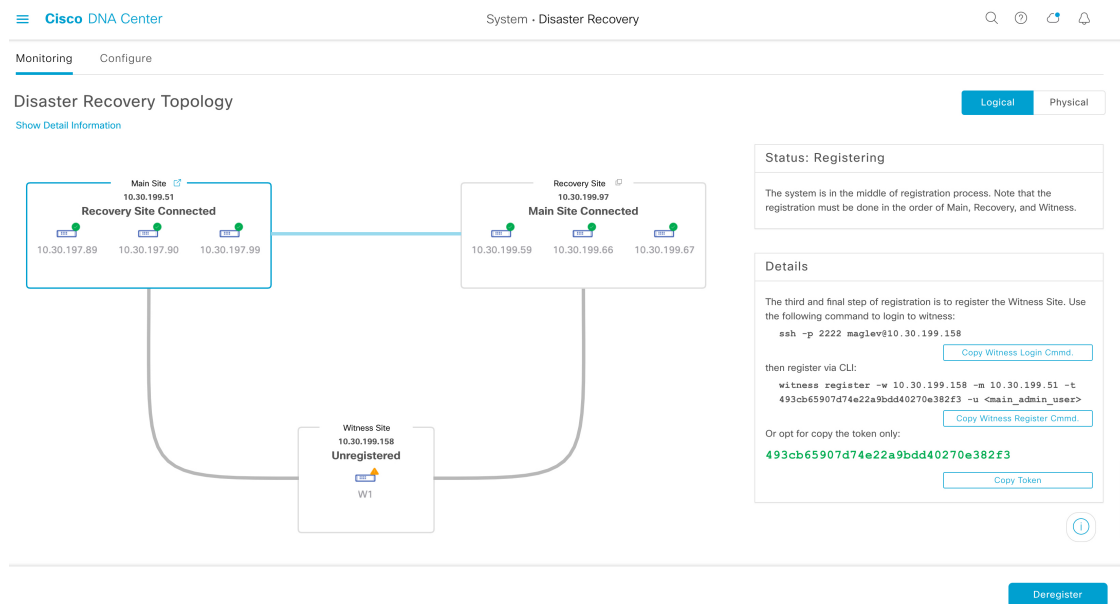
Cisco DNA Center

System · Disaster Recovery

Monitoring

Configure

Disaster Recovery Topology

Show Detail Information

Logical

Physical

Main Site
10.30.199.51
Recovery Site Connected

10.30.197.89

10.30.197.90

10.30.197.99

Recovery Site
10.30.199.97
Main Site Connected

10.30.199.59

10.30.199.66

10.30.199.67

Witness Site
10.30.199.158
Unregistered

W1

Status: Registering

The system is in the middle of registration process. Note that the registration must be done in the order of Main, Recovery, and Witness.

Details

The third and final step of registration is to register the Witness Site. Use the following command to login to witness:

ssh -p 2222 maglev@10.30.199.158

Copy Witness Login Cmmd.

then register via CLI:

witness register -w 10.30.199.158 -m 10.30.199.51 -t 493cb65907d74e22a9bdd40270e382f3 -u <main_admin_user>

Copy Witness Register Cmmd.

Or opt for copy the token only:

493cb65907d74e22a9bdd40270e382f3

Copy Token

Deregister